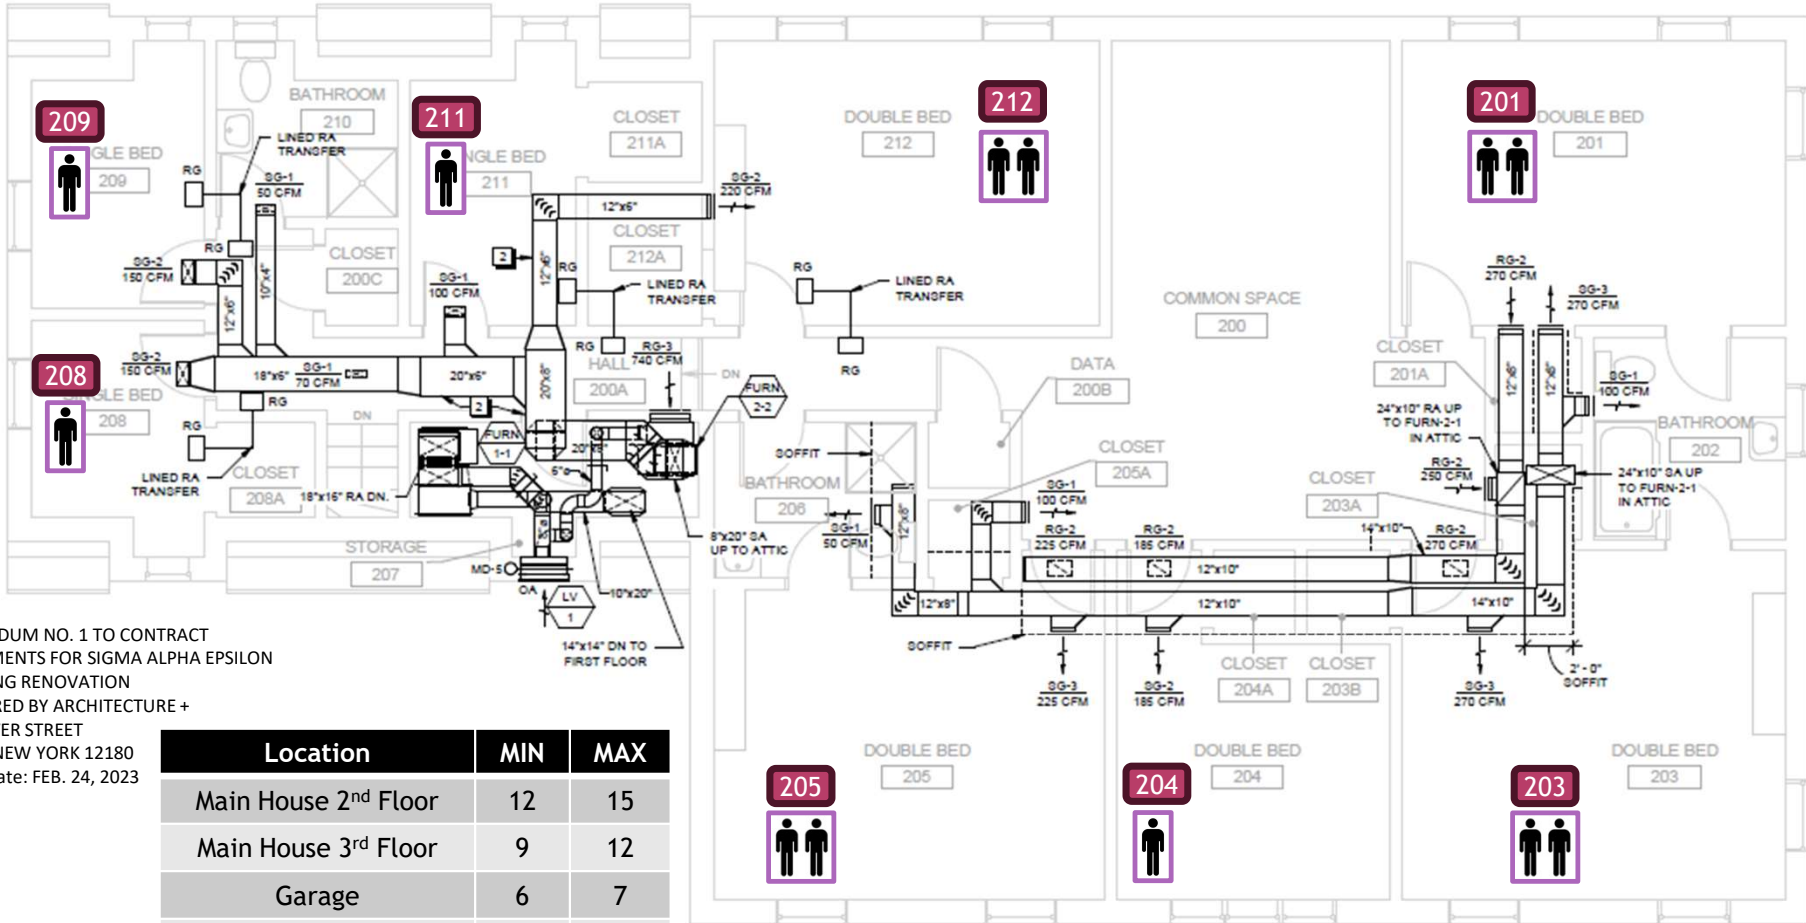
209

GLE BED

209

BATHROOM

210

LINED RA TRANSFER

RG

SG-1 50 CFM

211

NGLE BED

211

CLOSET

211A

12"x6"

SG-2 220 CFM

CLOSET

212A

DOUBLE BED

212

212

201

DOUBLE BED

201

SG-2 150 CFM

RG

CLOSET

200C

SG-1 100 CFM

RG

LINED RA TRANSFER

RG

LINED RA TRANSFER

RG

COMMON SPACE

200

RG-2 270 CFM

SG-3 270 CFM

CLOSET

201A

208

SG-2 150 CFM

18"x6"

SG-1 70 CFM

20"x6"

RG

RG-3 740 CFM

HALL

200A

DN

FURN 2-2

DATA

200B

SG-1 100 CFM

GLE BED

208

RG

DN

FURN 1-1

20"x8"

12"x6"

24"x10" RA UP TO FURN-2-1 IN ATTIC

BATHROOM

202

RG

LINED RA TRANSFER

CLOSET

208A

18"x16" RA DN.

SOFFIT

BATHROOM

206

CLOSET

205A

RG-2 250 CFM

24"x10" SA UP TO FURN-2-1 IN ATTIC

CLOSET

203A

SG-1 100 CFM

RG-2 225 CFM

RG-2 185 CFM

SG-1 50 CFM

14"x10"

RG-2 270 CFM

STORAGE

207

8"x20" SA UP TO ATTIC

12"x10"

MD-5

OA

LV 1

10"x20"

12"x8"

12"x10"

14"x10"

14"x14" DN TO FIRST FLOOR

SOFFIT

2'-0" SOFFIT

CLOSET

204A

CLOSET

203B

SG-3 225 CFM

SG-2 185 CFM

SG-3 270 CFM

DUM NO. 1 TO CONTRACT
IENTS FOR SIGMA ALPHA EPSILON
IG RENOVATION
RED BY ARCHITECTURE +
ER STREET
NEW YORK 12180
ate: FEB. 24, 2023

| Location | MIN | MAX |
|---|---|---|
| Main House 2$^{nd}$ Floor | 12 | 15 |
| Main House 3$^{rd}$ Floor | 9 | 12 |
| Garage | 6 | 7 |

DOUBLE BED

205

205

DOUBLE BED

204

204

DOUBLE BED

203

203